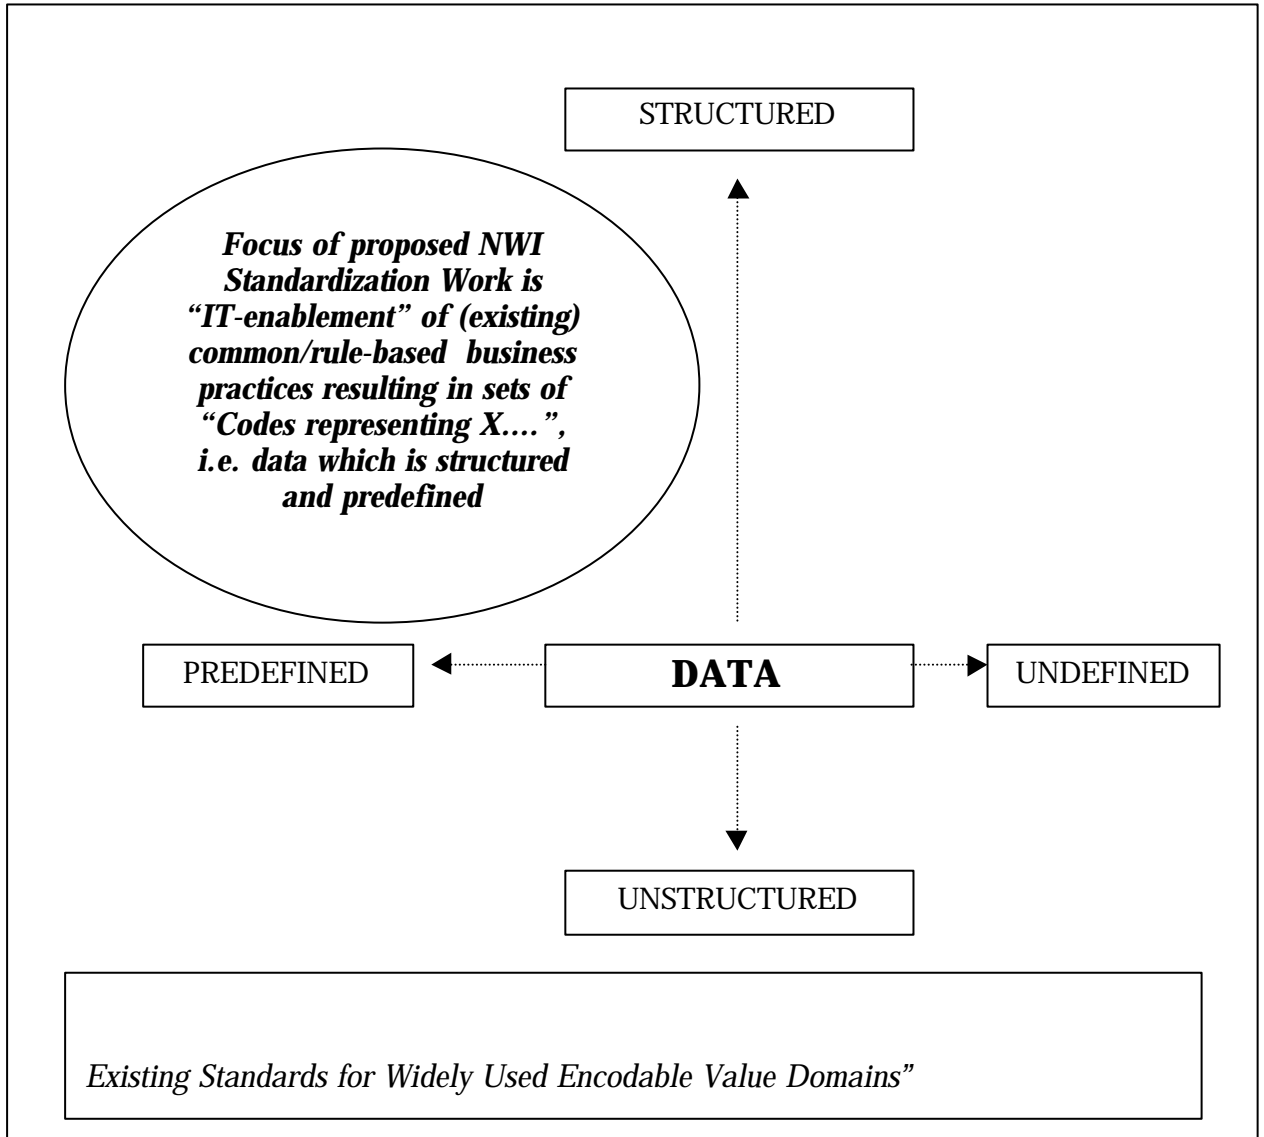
STRUCTURED

Focus of proposed NWI Standardization Work is "IT-enablement" of (existing) common/rule-based business practices resulting in sets of "Codes representing X....", i.e. data which is structured and predefined

PREDEFINED

DATA

UNDEFINED

UNSTRUCTURED

Existing Standards for Widely Used Encodable Value Domains"